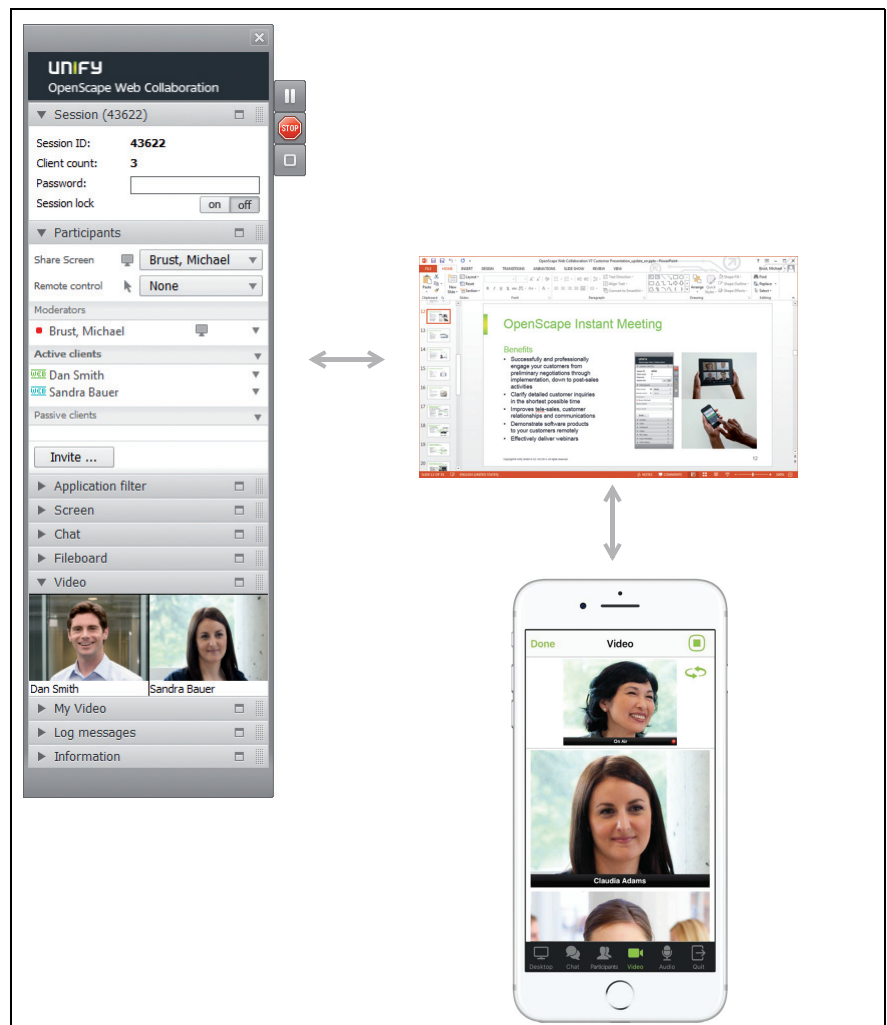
UNIFY
OpenScape Web Collaboration

Session (43622)
Session ID: 43622
Client count: 3
Password:
Session lock on off

STOP

Participants
Share Screen Brust, Michael
Remote control None
Moderators
Brust, Michael
Active clients
Dan Smith
Sandra Bauer
Passive clients
Invite ...
Application filter
Screen
Chat
Fileboard
Video
Dan Smith
Sandra Bauer
My Video
Log messages
Information

OpenScape Instant Meeting
Benefits
• Successfully and professionally engage your customers from preliminary negotiations through implementation, down to post-sales activities
• Clarify detailed customer inquiries in the shortest possible time
• Improves tele-sales, customer relationships and communications
• Demonstrate software products to your customers remotely
• Effectively deliver webinars

Done Video
On Air
Claudia Adams
Desktop Chat Participants Video Audio Quit